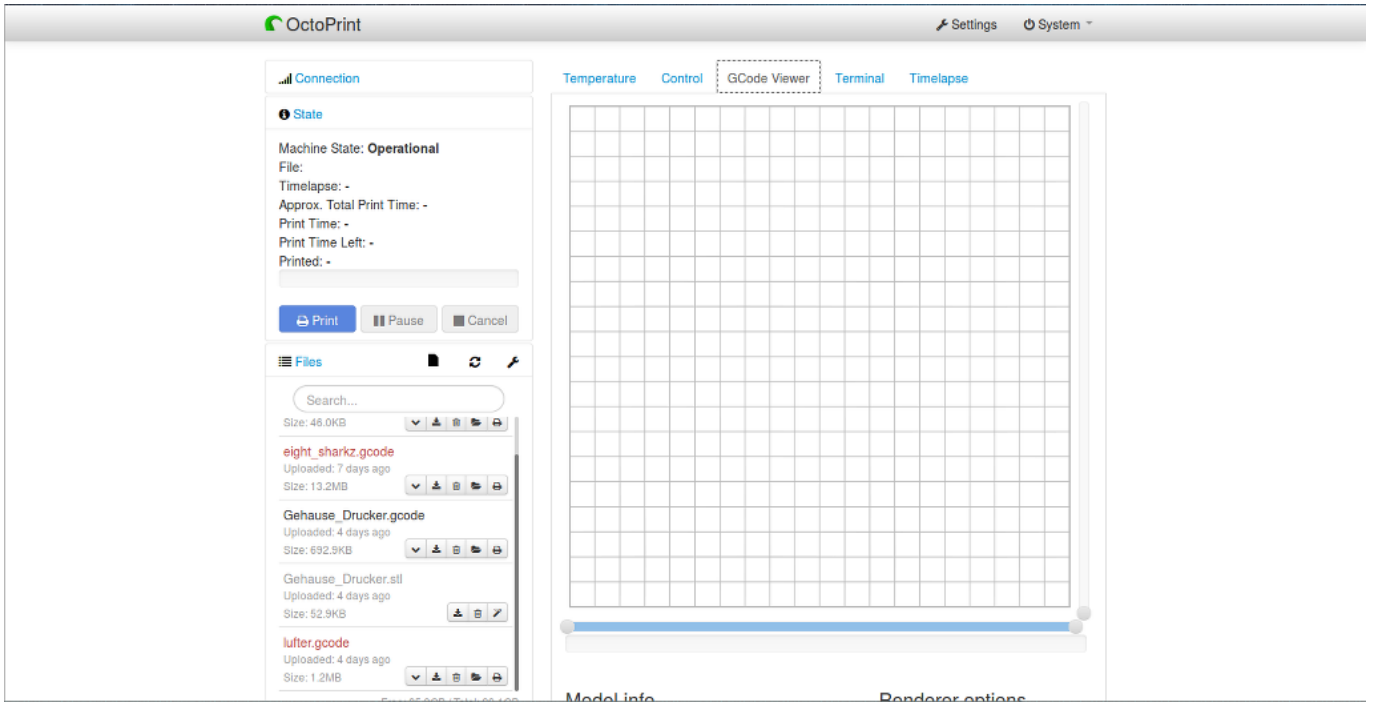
OctoPrint

Settings System

Connection

State

Machine State: **Operational**
File:
Timelapse: -
Approx. Total Print Time: -
Print Time: -
Print Time Left: -
Printed: -

Print Pause Cancel

Files

Search...

Size: 46.0KB

eight_sharkz.gcode
Uploaded: 7 days ago
Size: 13.2MB

Gehause_Drucker.gcode
Uploaded: 4 days ago
Size: 692.9KB

Gehause_Drucker.stl
Uploaded: 4 days ago
Size: 52.9KB

lufter.gcode
Uploaded: 4 days ago
Size: 1.2MB

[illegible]

Temperature Control GCode Viewer Terminal Timelapse

Model info Renderer options